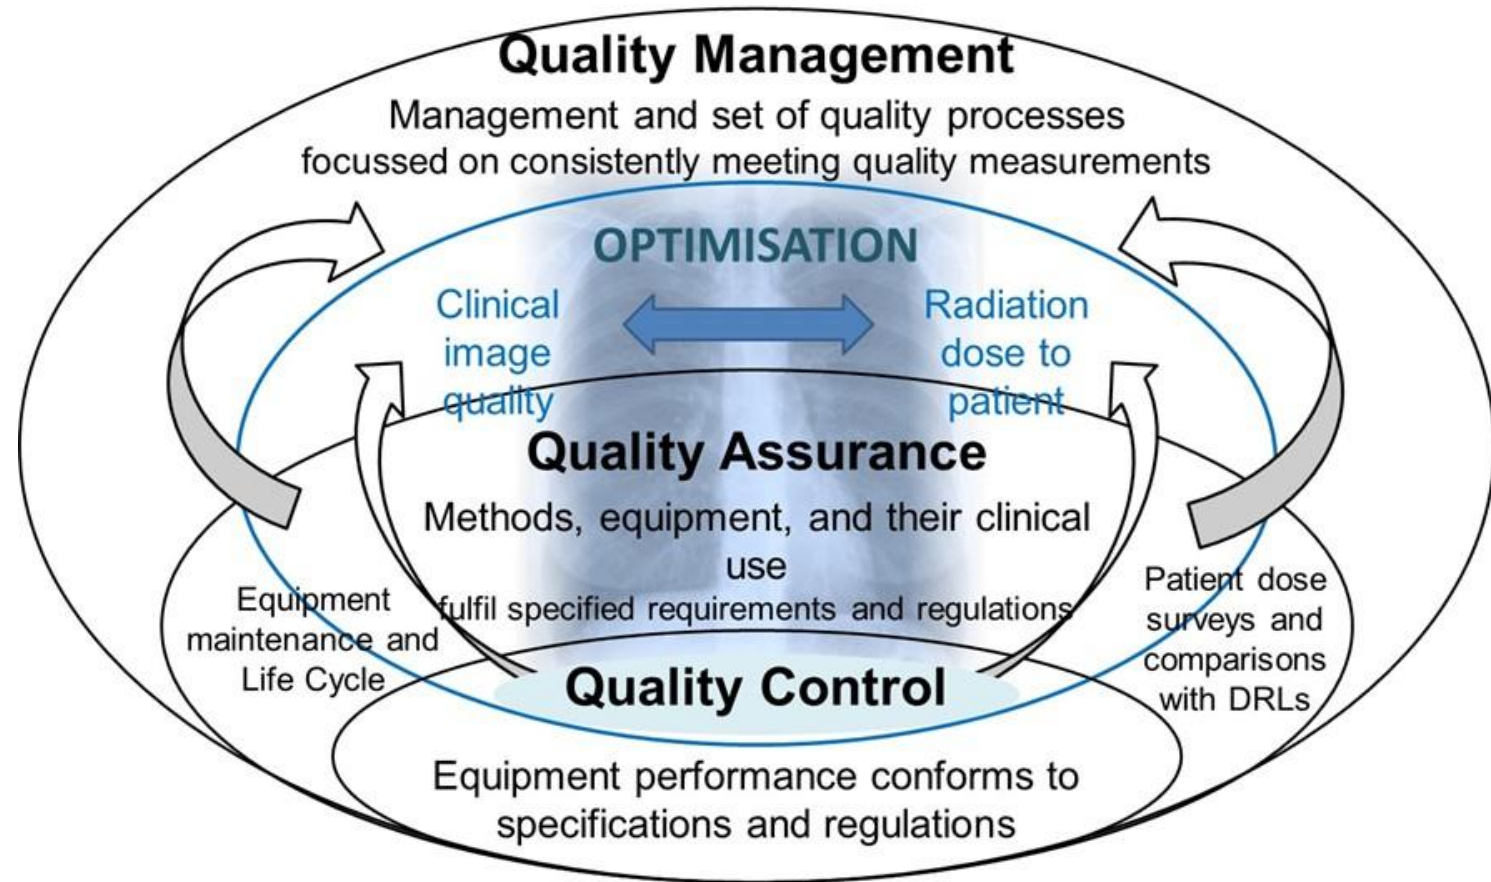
Quality Management

Management and set of quality processes focussed on consistently meeting quality measurements

OPTIMISATION

Clinical image quality

Radiation dose to patient

Quality Assurance

Methods, equipment, and their clinical use fulfil specified requirements and regulations

Equipment maintenance and Life Cycle

Patient dose surveys and comparisons with DRLs

Quality Control

Equipment performance conforms to specifications and regulations